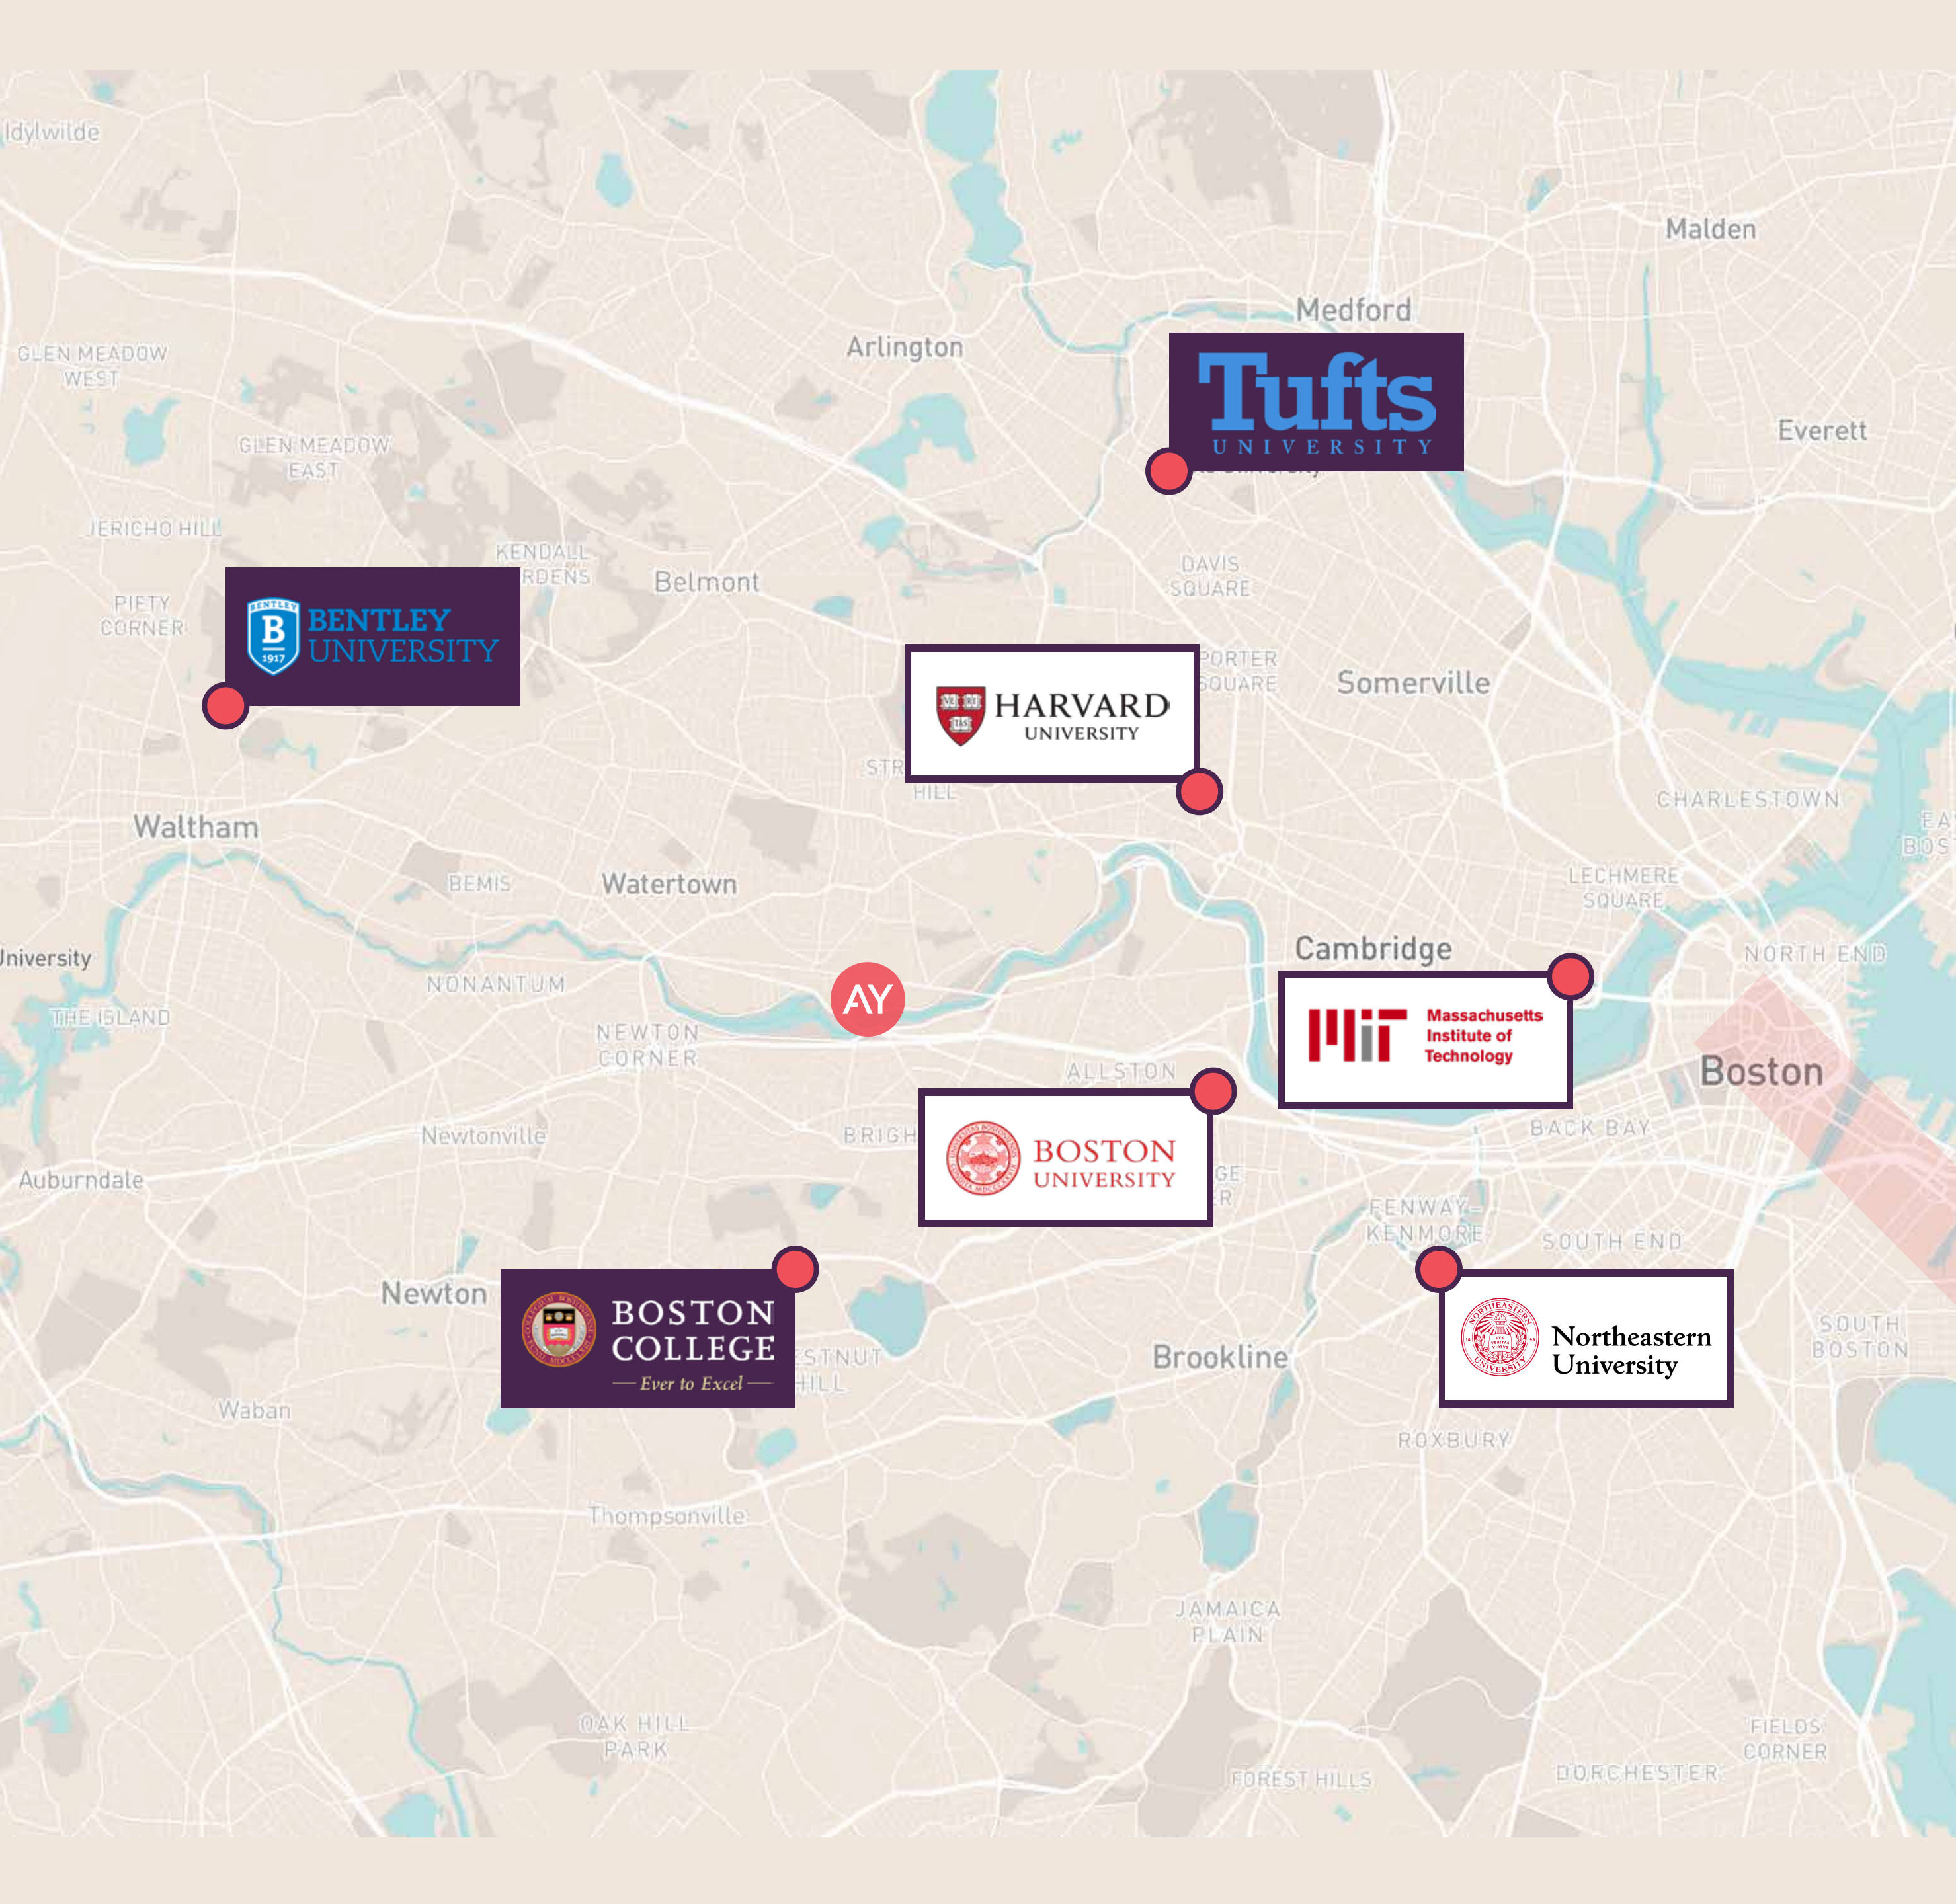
Idylwilde

Malden

Medford

Arlington

Tufts UNIVERSITY

Everett

GLEN MEADOW WEST

GLEN MEADOW EAST

JERICHO HILL

KENDALL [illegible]RDENS

Belmont

DAVIS SQUARE

PIETY CORNER

BENTLEY UNIVERSITY

BENTLEY 1917

HARVARD UNIVERSITY

PORTER SQUARE

Somerville

STR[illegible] HILL

CHARLESTOWN

Waltham

BEMIS

Watertown

LECHMERE SQUARE

Cambridge

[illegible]niversity

NONANTUM

AY

NORTH END

THE ISLAND

NEWTON CORNER

Massachusetts Institute of Technology

ALLSTON

Boston

Newtonville

BRIGH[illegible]

BOSTON UNIVERSITY

BACK BAY

Auburndale

FENWAY-KENMORE

SOUTH END

Newton

BOSTON COLLEGE

Ever to Excel

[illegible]STNUT HILL

Brookline

Northeastern University

SOUTH BOSTON

Waban

ROXBURY

Thompsonville

JAMAICA PLAIN

OAK HILL PARK

FIELDS CORNER

FOREST HILLS

DORCHESTER